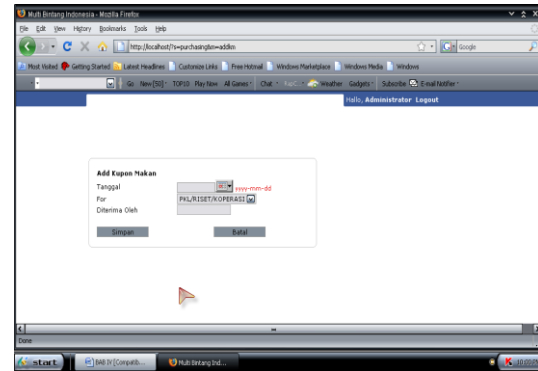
Multi Bintang Indonesia - Mozilla Firefox

File Edit View History Bookmarks Tools Help

http://localhost/?s=purchasingtan=addkm

Google

Most Visited Getting Started Latest Headlines Customize Links Free Hotmail Windows Marketplace Windows Media Windows

Go New[50] TOP10 Play Now All Games Chat Weather Gadgets Subscribe E-mail Notifier

Hallo, Administrator Logout

Add Kupon Makan

Tanggal yyyy-mm-dd

For PKL/RISET/KOPERASI

Diterima Oleh

Simpan Batal

Done

start BAB IV [Compatib... Multi Bintang Ind...